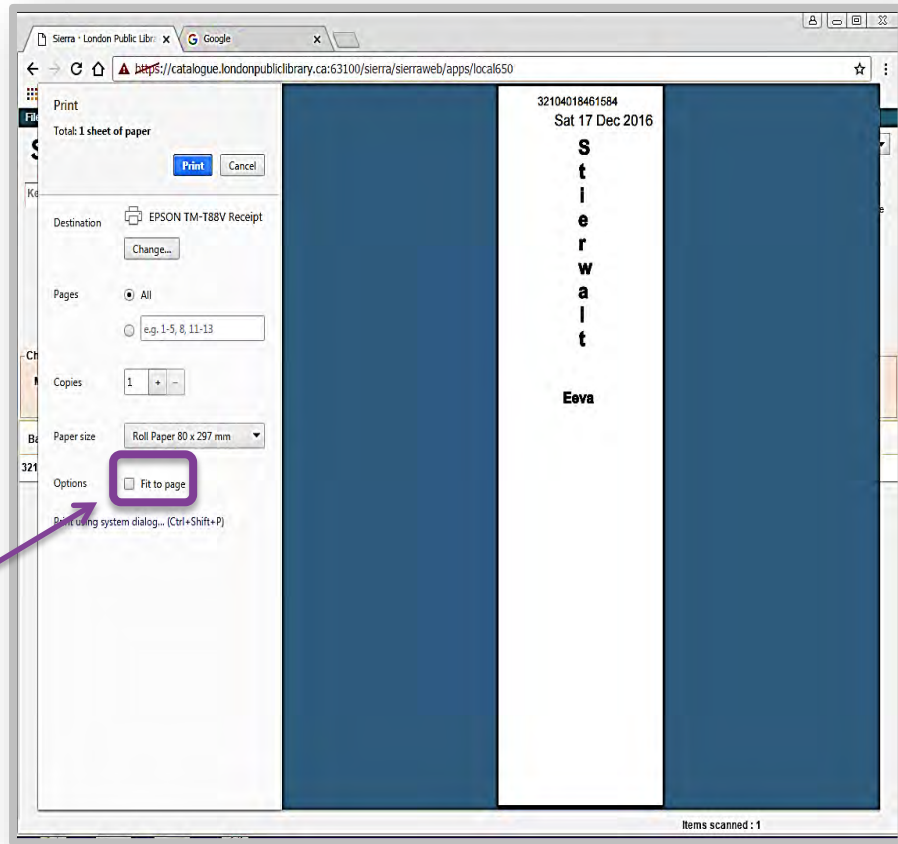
Sierra · London Public Libra ×
Google ×
https://catalogue.londonpubliclibrary.ca:63100/sierra/sierraweb/apps/local650

Print
Total: 1 sheet of paper
Print
Cancel

Destination
EPSON TM-T88V Receipt
Change...

Pages
All
e.g. 1-5, 8, 11-13

Copies
1
+
–

Paper size
Roll Paper 80 x 297 mm

Options
Fit to page

Print using system dialog... (Ctrl+Shift+P)

32104018461584
Sat 17 Dec 2016
S
t
i
e
r
w
a
l
t

Eeva

Items scanned : 1